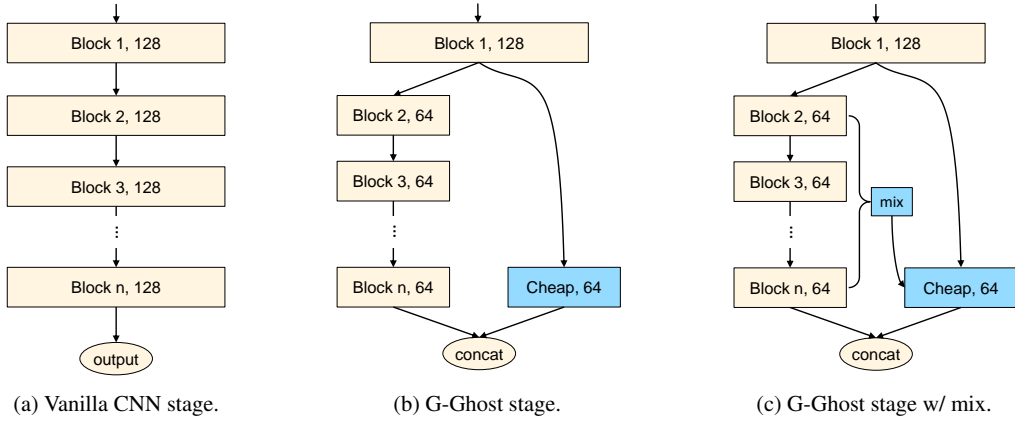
Block 1, 128

Block 2, 128

Block 3, 128

Block n, 128

output

(a) Vanilla CNN stage.

Block 1, 128

Block 2, 64

Block 3, 64

Block n, 64

Cheap, 64

concat

(b) G-Ghost stage.

Block 1, 128

Block 2, 64

Block 3, 64

mix

Block n, 64

Cheap, 64

concat

(c) G-Ghost stage w/ mix.